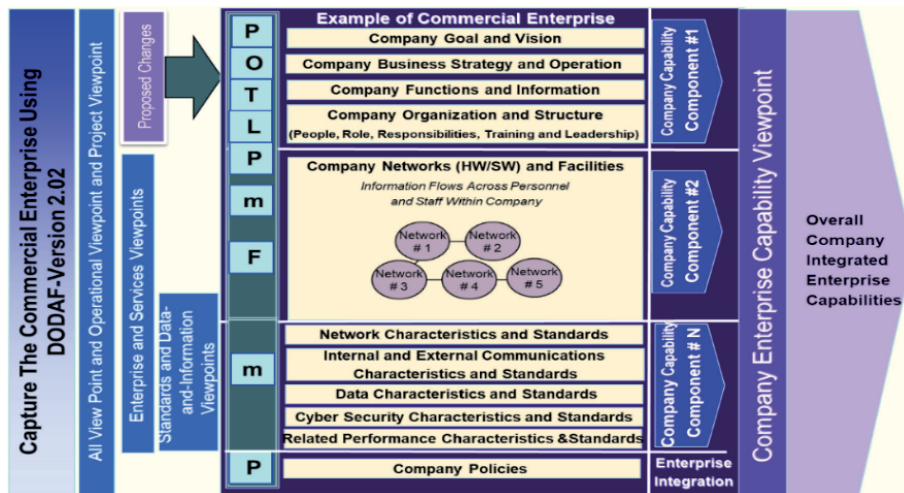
Capture The Commercial Enterprise Using DODAF-Version 2.02

All View Point and Operational Viewpoint and Project Viewpoint

Proposed Changes

Enterprise and Services Viewpoints

Standards and Data-and-Information Viewpoints

P
O
T
L
P
m
F
m
P

Example of Commercial Enterprise

Company Goal and Vision

Company Business Strategy and Operation

Company Functions and Information

Company Organization and Structure
(People, Role, Responsibilities, Training and Leadership)

Company Networks (HW/SW) and Facilities

Information Flows Across Personnel and Staff Within Company

Network # 1
Network # 2
Network # 3
Network # 4
Network # 5

Network Characteristics and Standards

Internal and External Communications Characteristics and Standards

Data Characteristics and Standards

Cyber Security Characteristics and Standards

Related Performance Characteristics &Standards

Company Policies

Company Capability Component #1

Company Capability Component #2

Company Capability Component # N

Enterprise Integration

Company Enterprise Capability Viewpoint

Overall Company Integrated Enterprise Capabilities